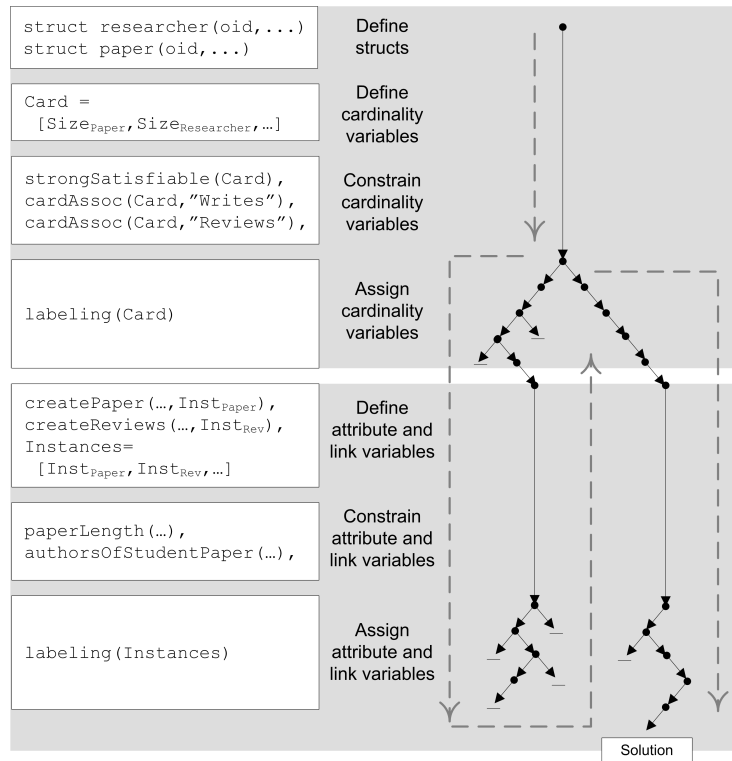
struct researcher(oid,...)
struct paper(oid,...)

Define structs

Card = [$\text{Size}_{\text{Paper}}$,$\text{Size}_{\text{Researcher}}$,…]

Define cardinality variables

strongSatisfiable(Card),
cardAssoc(Card,"Writes"),
cardAssoc(Card,"Reviews"),

Constrain cardinality variables

labeling(Card)

Assign cardinality variables

createPaper(…,$\text{Inst}_{\text{Paper}}$),
createReviews(…,$\text{Inst}_{\text{Rev}}$),
Instances= [$\text{Inst}_{\text{Paper}}$,$\text{Inst}_{\text{Rev}}$,…]

Define attribute and link variables

paperLength(…),
authorsOfStudentPaper(…),

Constrain attribute and link variables

labeling(Instances)

Assign attribute and link variables

Solution